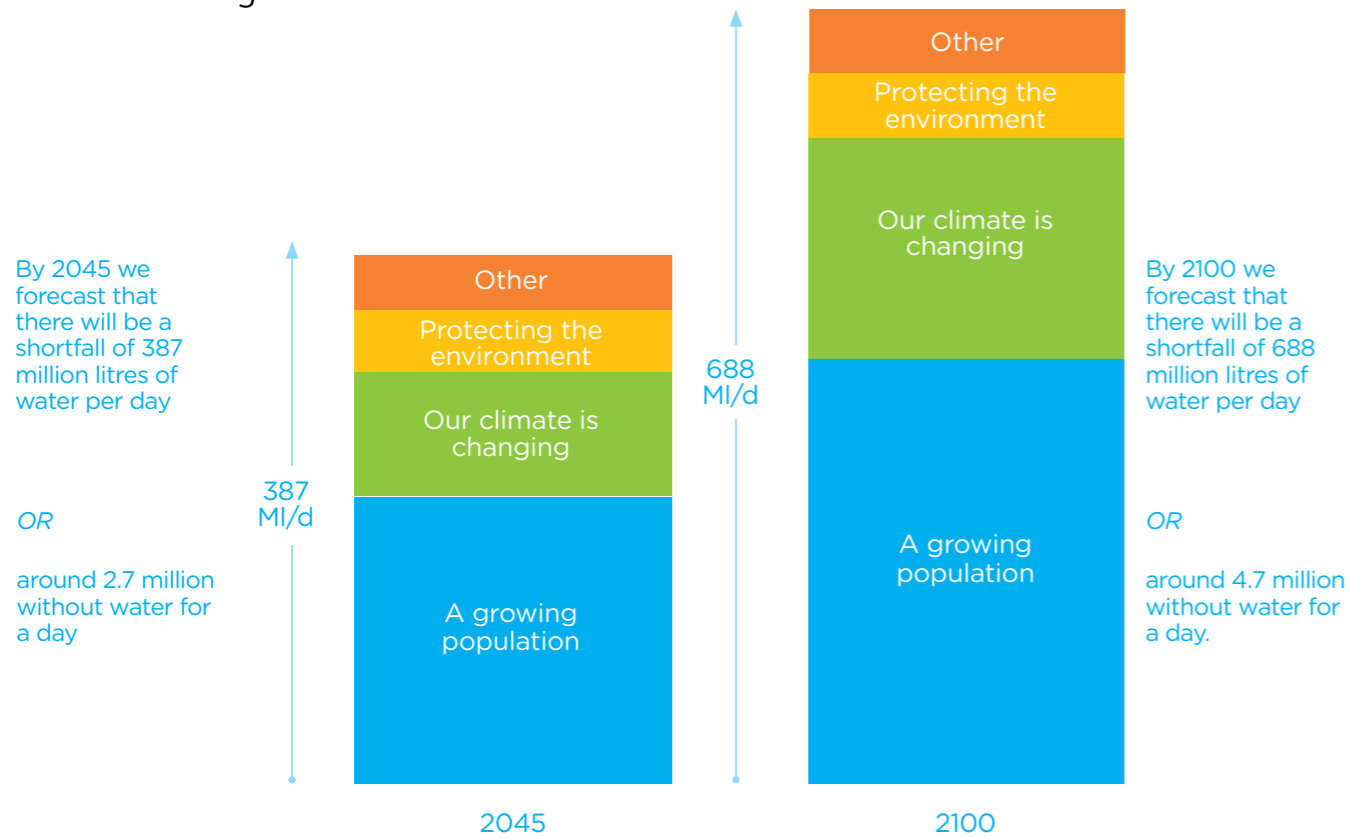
By 2045 we forecast that there will be a shortfall of 387 million litres of water per day

OR

around 2.7 million without water for a day

387 Ml/d

Other

Protecting the environment

Our climate is changing

A growing population

2045

688 Ml/d

Other

Protecting the environment

Our climate is changing

A growing population

2100

By 2100 we forecast that there will be a shortfall of 688 million litres of water per day

OR

around 4.7 million without water for a day.